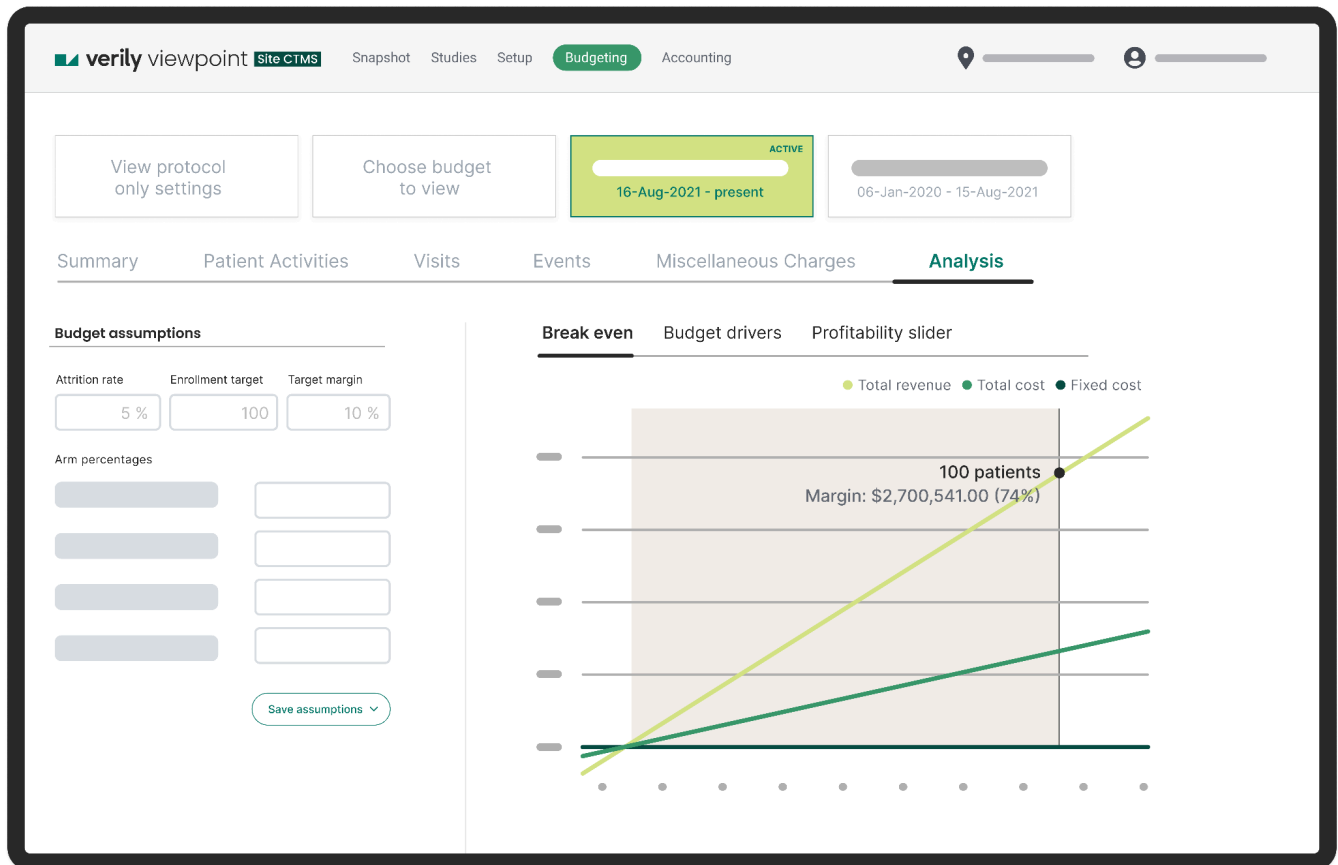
verily viewpoint Site CTMS Snapshot Studies Setup Budgeting Accounting

View protocol only settings

Choose budget to view

ACTIVE
16-Aug-2021 - present

06-Jan-2020 - 15-Aug-2021

Summary Patient Activities Visits Events Miscellaneous Charges Analysis

Budget assumptions

Attrition rate Enrollment target Target margin
5 % 100 10 %

Arm percentages

Save assumptions

Break even Budget drivers Profitability slider

Total revenue Total cost Fixed cost

100 patients
Margin: $2,700,541.00 (74%)